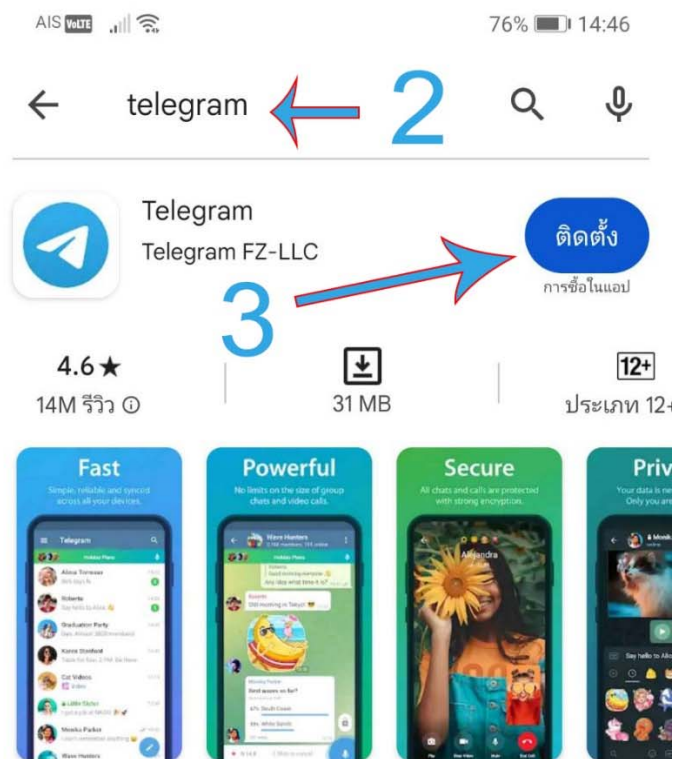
AIS VoLTE 76% 14:46

telegram 2

Telegram
Telegram FZ-LLC
ติดตั้ง
การซื้อในแอป
3

4.6★
14M รีวิว ⓘ

31 MB

12+
ประเภท 12+

Fast
Simple, reliable and synced across all your devices.

Powerful
No limits on the size of group chats and video calls.

Secure
All chats and calls are protected with strong encryption.

Priv
Your data is
Only you ar